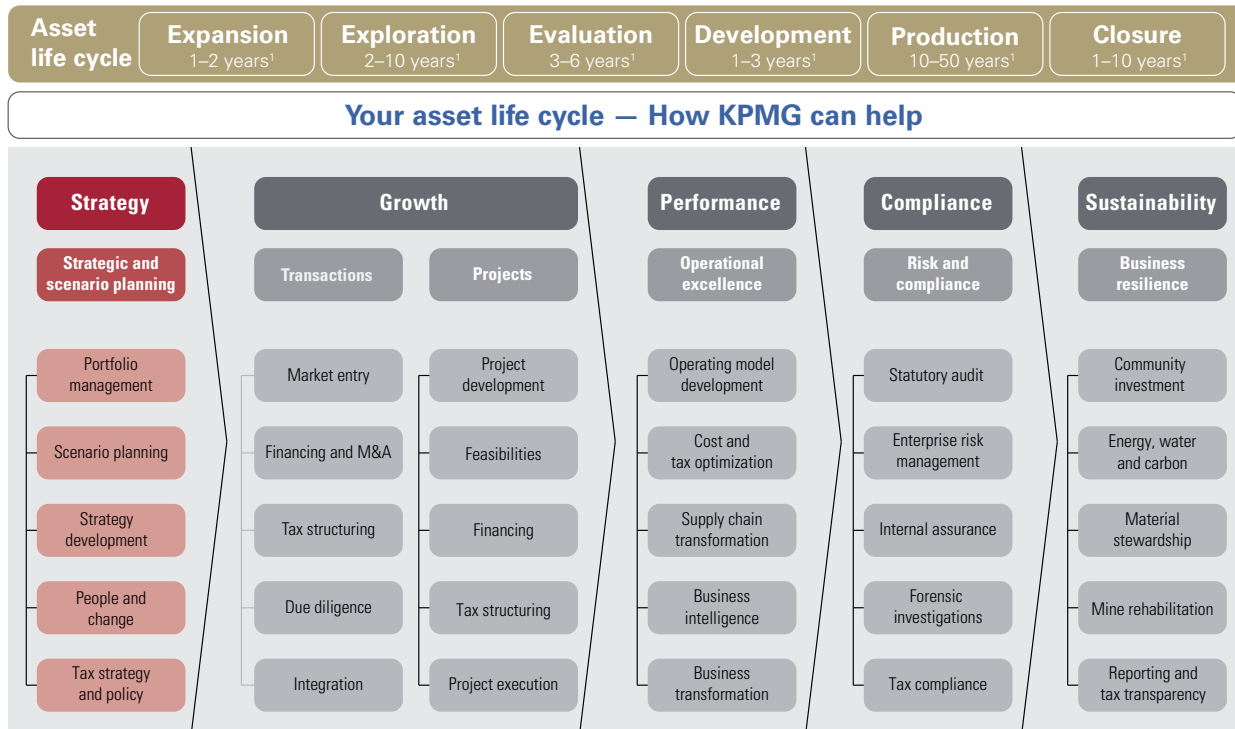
Asset life cycle

Expansion
1–2 years$^1$

Exploration
2–10 years$^1$

Evaluation
3–6 years$^1$

Development
1–3 years$^1$

Production
10–50 years$^1$

Closure
1–10 years$^1$

Your asset life cycle — How KPMG can help

Strategy

Strategic and scenario planning

Portfolio management

Scenario planning

Strategy development

People and change

Tax strategy and policy

Growth

Transactions

Market entry

Financing and M&A

Tax structuring

Due diligence

Integration

Projects

Project development

Feasibilities

Financing

Tax structuring

Project execution

Performance

Operational excellence

Operating model development

Cost and tax optimization

Supply chain transformation

Business intelligence

Business transformation

Compliance

Risk and compliance

Statutory audit

Enterprise risk management

Internal assurance

Forensic investigations

Tax compliance

Sustainability

Business resilience

Community investment

Energy, water and carbon

Material stewardship

Mine rehabilitation

Reporting and tax transparency